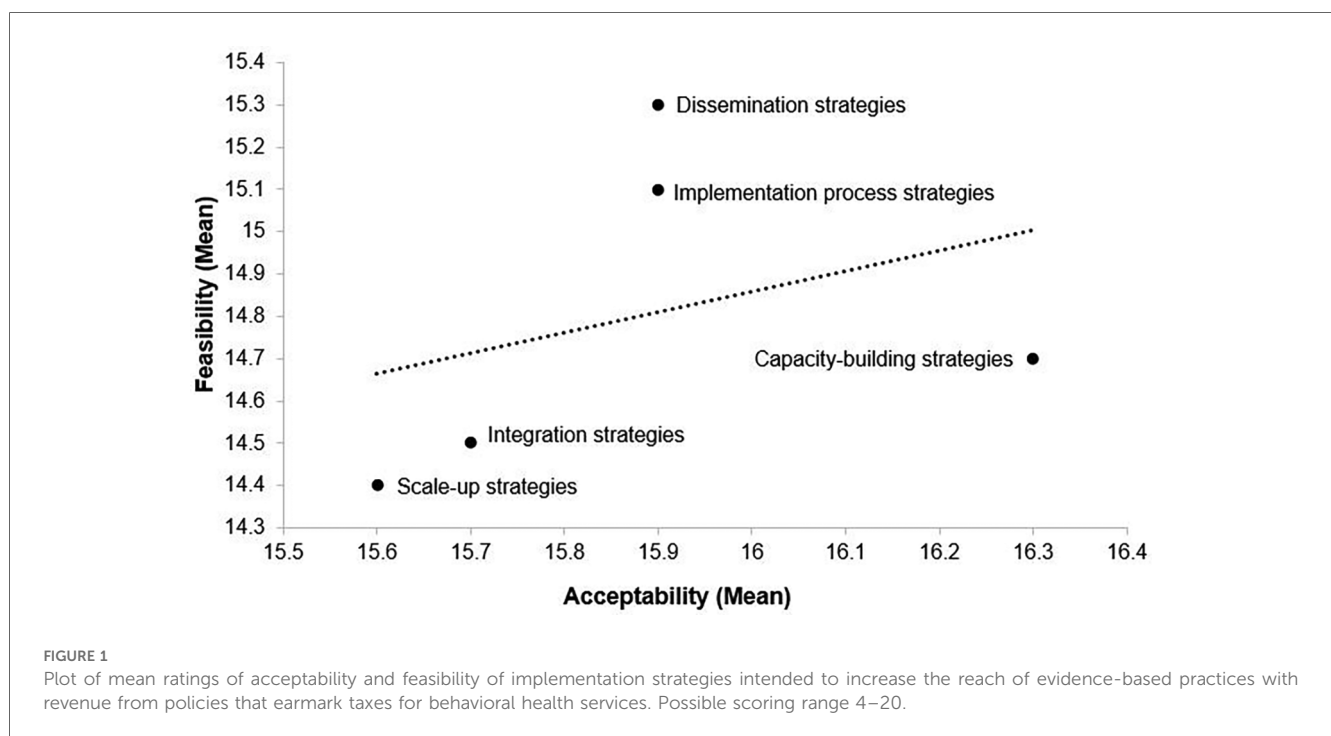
15.4
15.3
15.2
15.1
15
14.9
14.8
14.7
14.6
14.5
14.4
14.3

Feasibility (Mean)

Dissemination strategies

Implementation process strategies

Capacity-building strategies

Integration strategies

Scale-up strategies

15.5 15.6 15.7 15.8 15.9 16 16.1 16.2 16.3 16.4

Acceptability (Mean)

FIGURE 1
Plot of mean ratings of acceptability and feasibility of implementation strategies intended to increase the reach of evidence-based practices with revenue from policies that earmark taxes for behavioral health services. Possible scoring range 4–20.